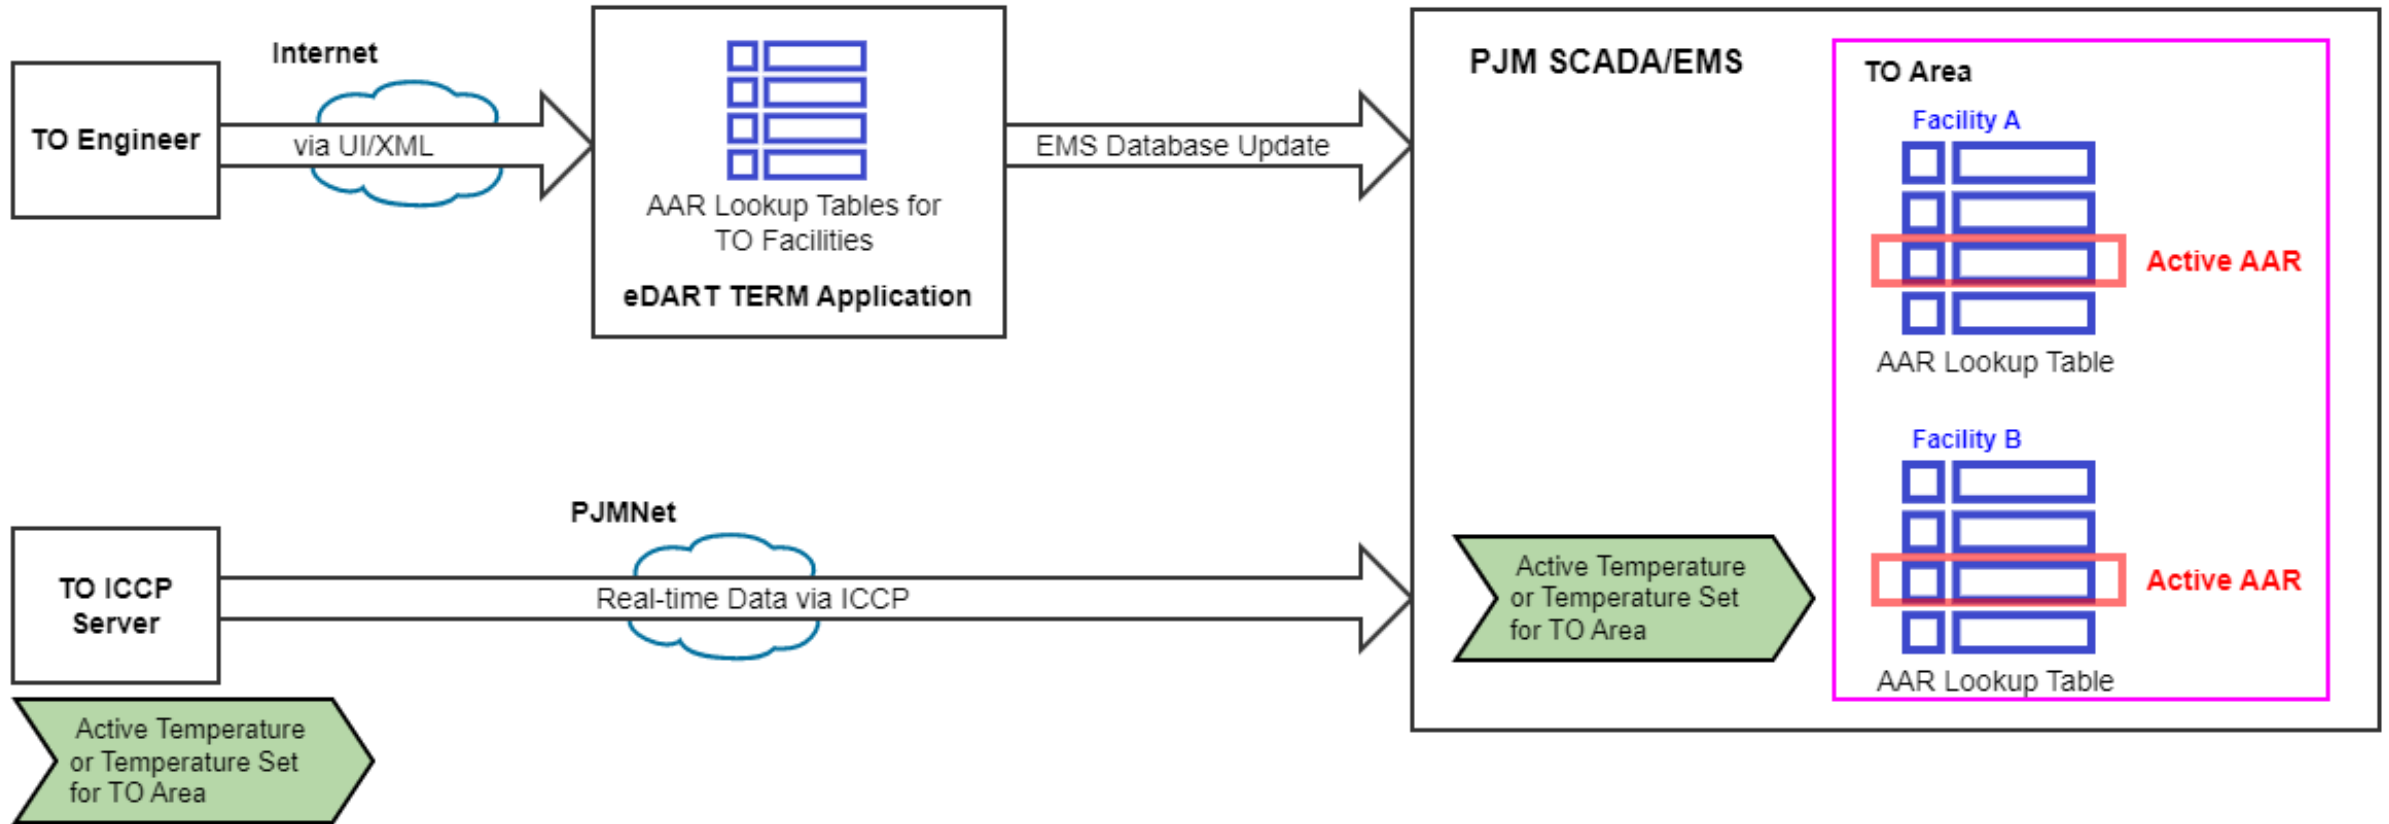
TO Engineer

Internet

via UI/XML

AAR Lookup Tables for TO Facilities

eDART TERM Application

EMS Database Update

PJM SCADA/EMS

TO Area

Facility A

Active AAR

AAR Lookup Table

Facility B

Active AAR

AAR Lookup Table

TO ICCP Server

PJMNet

Real-time Data via ICCP

Active Temperature or Temperature Set for TO Area

Active Temperature or Temperature Set for TO Area